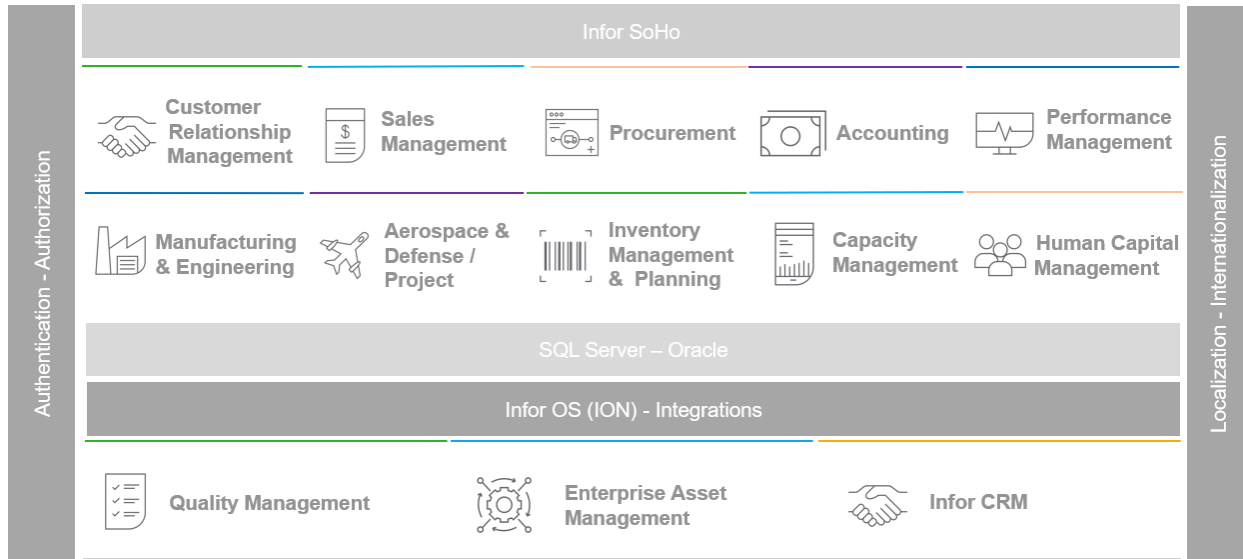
Authentication - Authorization

Infor SoHo

Customer Relationship Management

Sales Management

Procurement

Accounting

Performance Management

Manufacturing & Engineering

Aerospace & Defense / Project

Inventory Management & Planning

Capacity Management

Human Capital Management

SQL Server – Oracle

Infor OS (ION) - Integrations

Quality Management

Enterprise Asset Management

Infor CRM

Localization - Internationalization